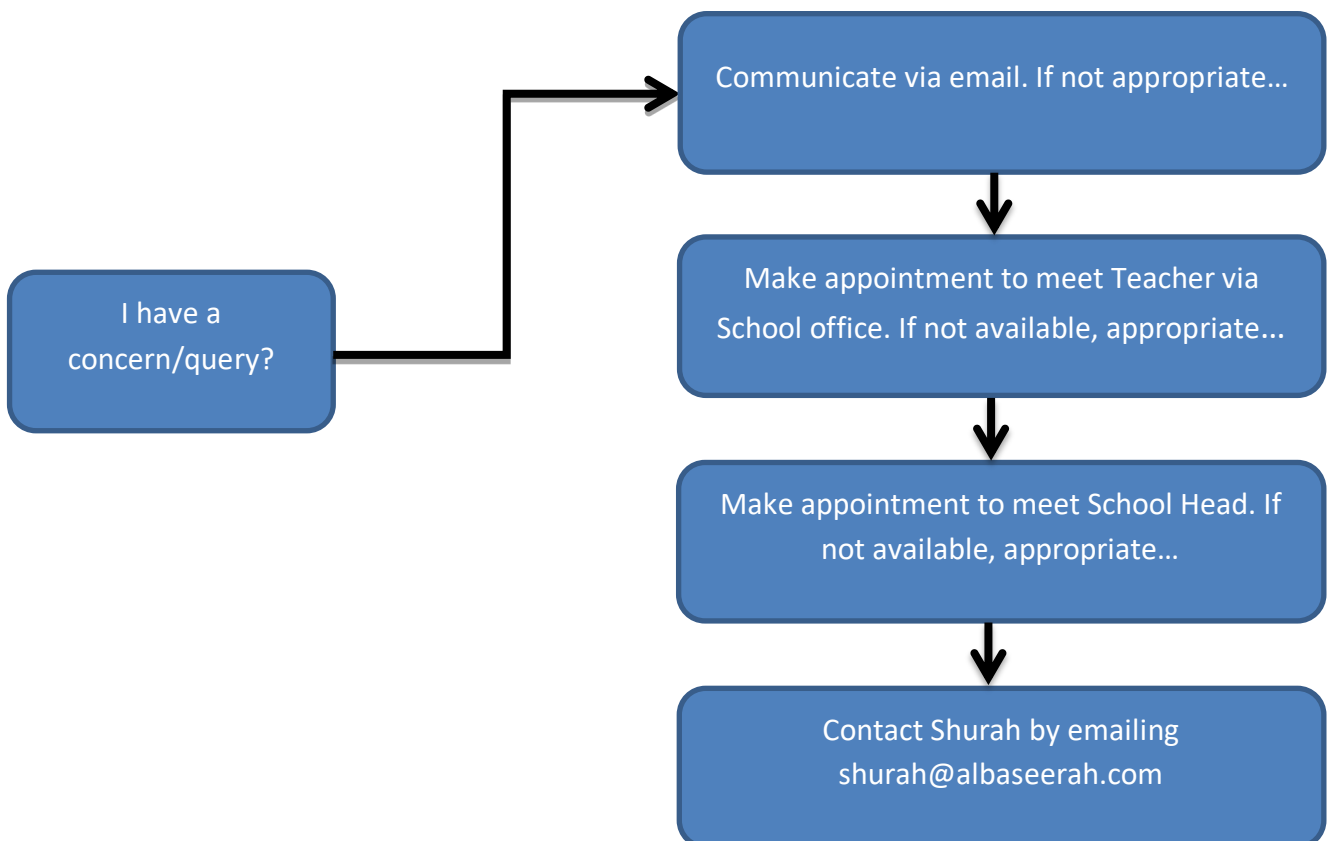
I have a concern/query?

Communicate via email. If not appropriate…

Make appointment to meet Teacher via School office. If not available, appropriate...

Make appointment to meet School Head. If not available, appropriate…

Contact Shurah by emailing shurah@albaseerah.com